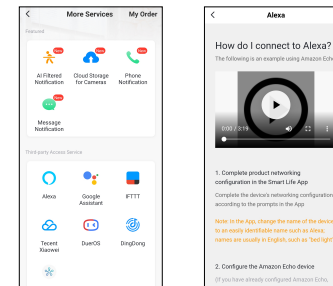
<

More Services

My Order

Featured

New

AI Filtered Notification

New

Cloud Storage for Cameras

New

Phone Notification

New

Message Notification

Third-party Access Service

Alexa

Google Assistant

IFTTT

Tecent Xiaowei

DuerOS

DingDong

<

Alexa

How do I connect to Alexa?

The following is an example using Amazon Echo

0:00 / 3:19

1. Complete product networking configuration in the Smart Life App

Complete the device's networking configuration according to the prompts in the App

Note: In the App, change the name of the device to an easily identifiable name such as Alexa, names are usually in English, such as "bed light"

2. Configure the Amazon Echo device

(If you have already configured Amazon Echo,